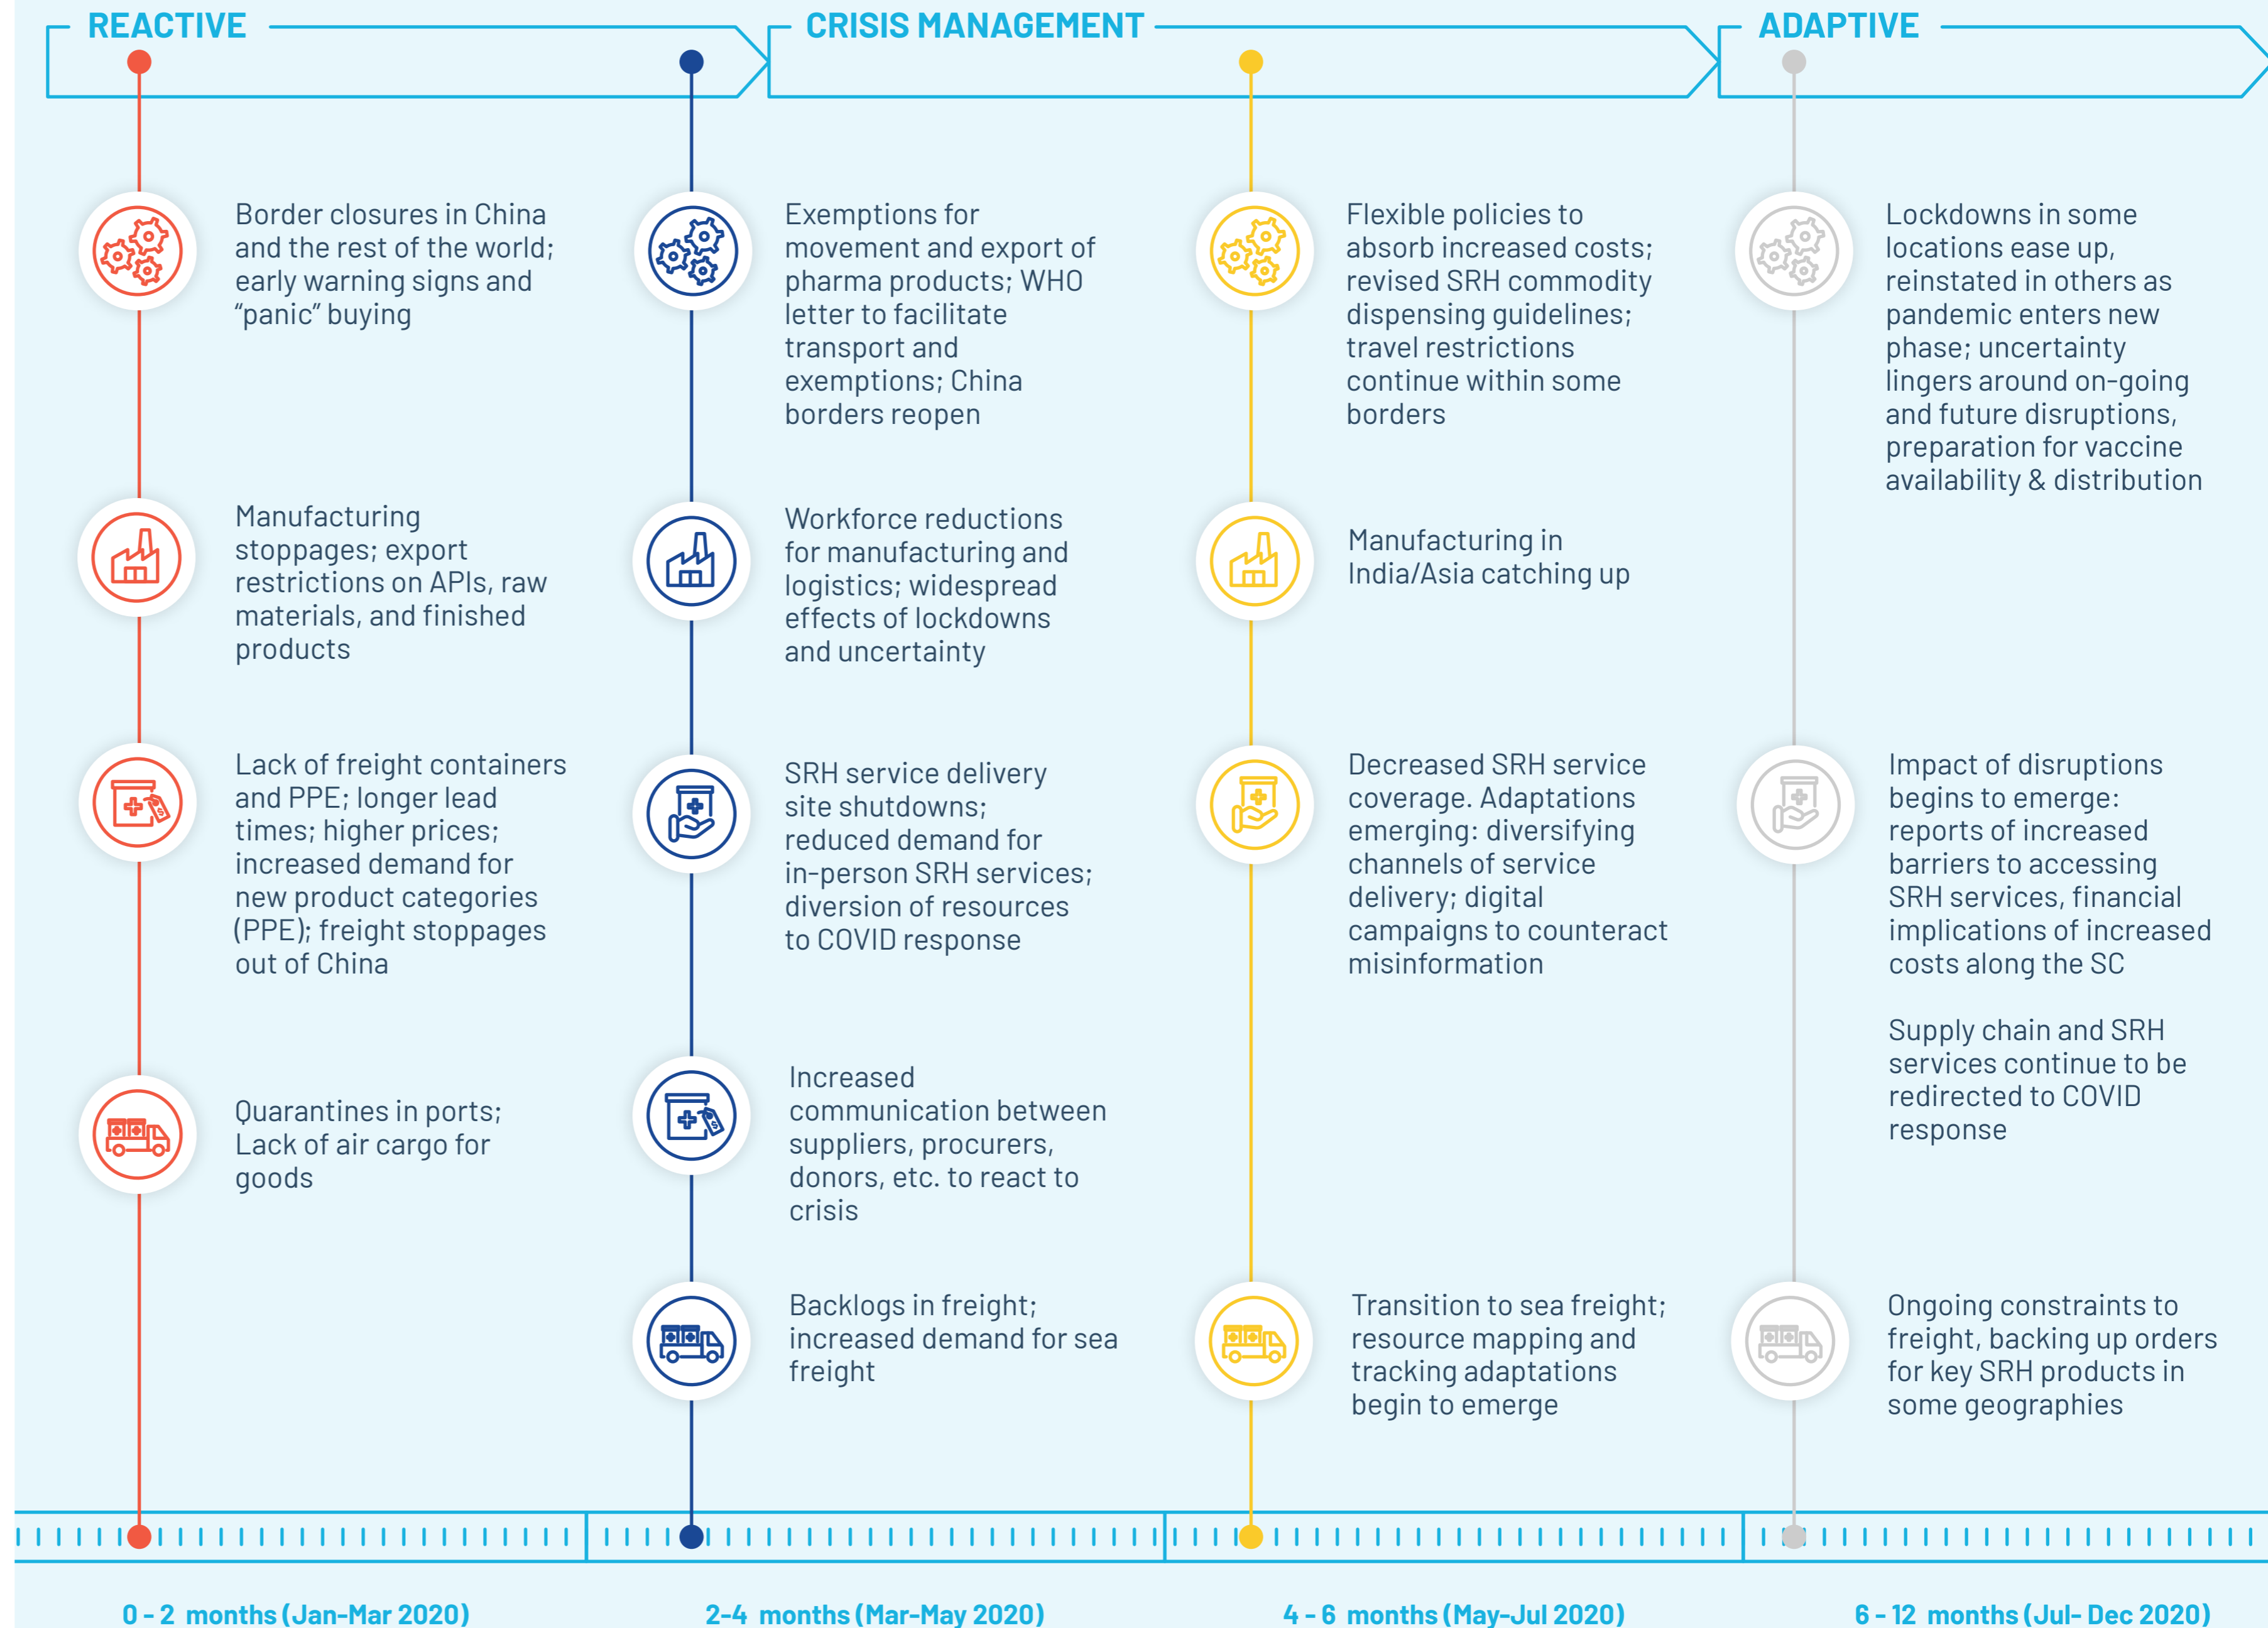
REACTIVE

CRISIS MANAGEMENT

ADAPTIVE

Border closures in China and the rest of the world; early warning signs and “panic” buying

Manufacturing stoppages; export restrictions on APIs, raw materials, and finished products

Lack of freight containers and PPE; longer lead times; higher prices; increased demand for new product categories (PPE); freight stoppages out of China

Quarantines in ports; Lack of air cargo for goods

Exemptions for movement and export of pharma products; WHO letter to facilitate transport and exemptions; China borders reopen

Workforce reductions for manufacturing and logistics; widespread effects of lockdowns and uncertainty

SRH service delivery site shutdowns; reduced demand for in-person SRH services; diversion of resources to COVID response

Increased communication between suppliers, procurers, donors, etc. to react to crisis

Backlogs in freight; increased demand for sea freight

Flexible policies to absorb increased costs; revised SRH commodity dispensing guidelines; travel restrictions continue within some borders

Manufacturing in India/Asia catching up

Decreased SRH service coverage. Adaptations emerging: diversifying channels of service delivery; digital campaigns to counteract misinformation

Transition to sea freight; resource mapping and tracking adaptations begin to emerge

Lockdowns in some locations ease up, reinstated in others as pandemic enters new phase; uncertainty lingers around on-going and future disruptions, preparation for vaccine availability & distribution

Impact of disruptions begins to emerge: reports of increased barriers to accessing SRH services, financial implications of increased costs along the SC

Supply chain and SRH services continue to be redirected to COVID response

Ongoing constraints to freight, backing up orders for key SRH products in some geographies

0 - 2 months (Jan-Mar 2020)

2-4 months (Mar-May 2020)

4 - 6 months (May-Jul 2020)

6 - 12 months (Jul- Dec 2020)